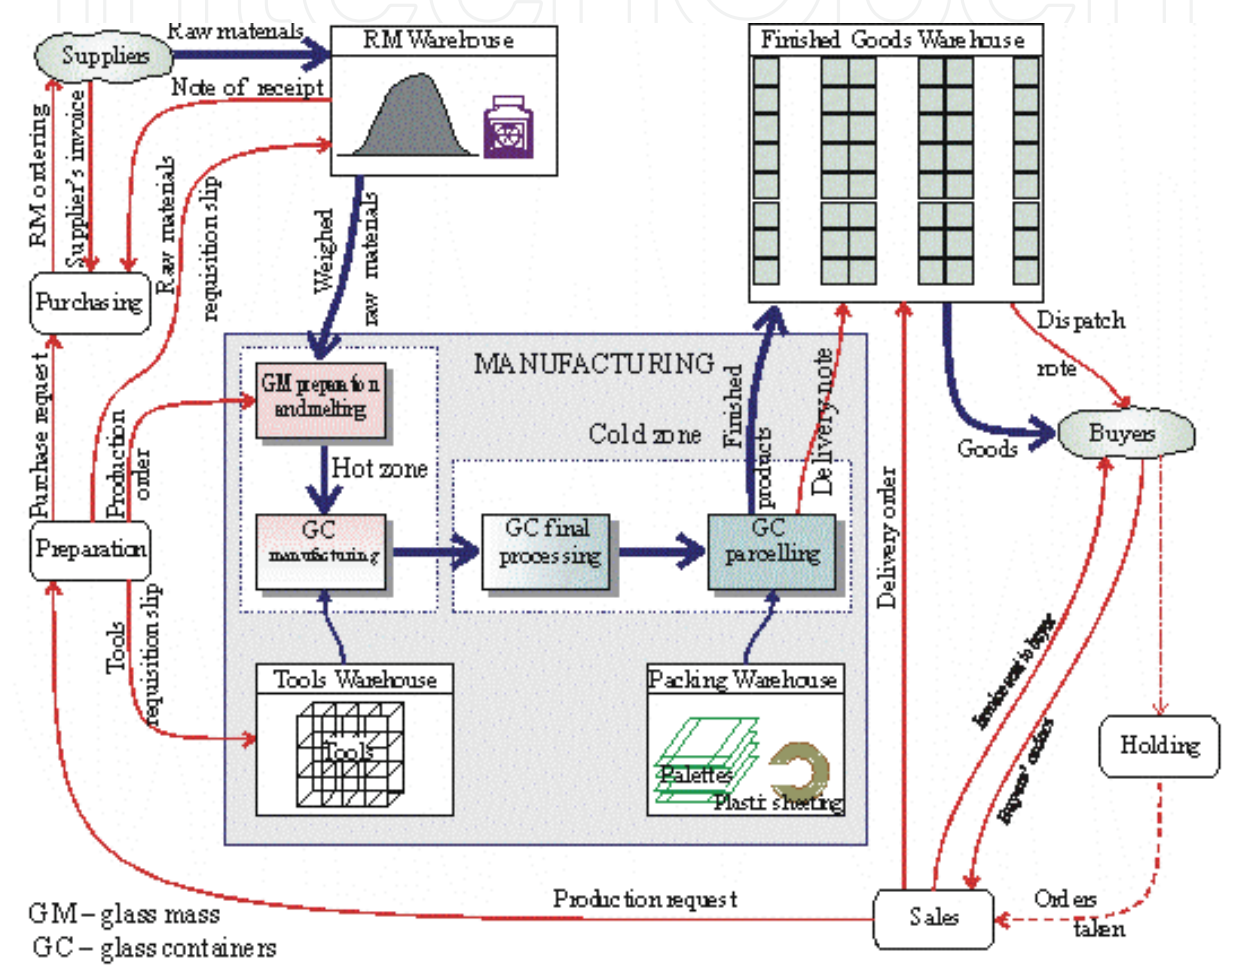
Suppliers

Raw materials

RM Warehouse

Note of receipt

Finished Goods Warehouse

RM ordering

Supplier's invoice

Raw materials

requisition slip

Weighed raw materials

Purchasing

Purchase request

Production order

MANUFACTURING

GM preparation and melting

Hot zone

Cold zone

Finished products

Delivery note

Dispatch note

Goods

Buyers

Preparation

GC manufacturing

GC final processing

GC parcelling

Delivery order

Tools

requisition slip

Tools Warehouse

Tools

Packing Warehouse

Palettes

Plastic sheeting

Invoice sent to buyer

Buyers' orders

Holding

Production request

Sales

Orders taken

GM – glass mass
GC – glass containers